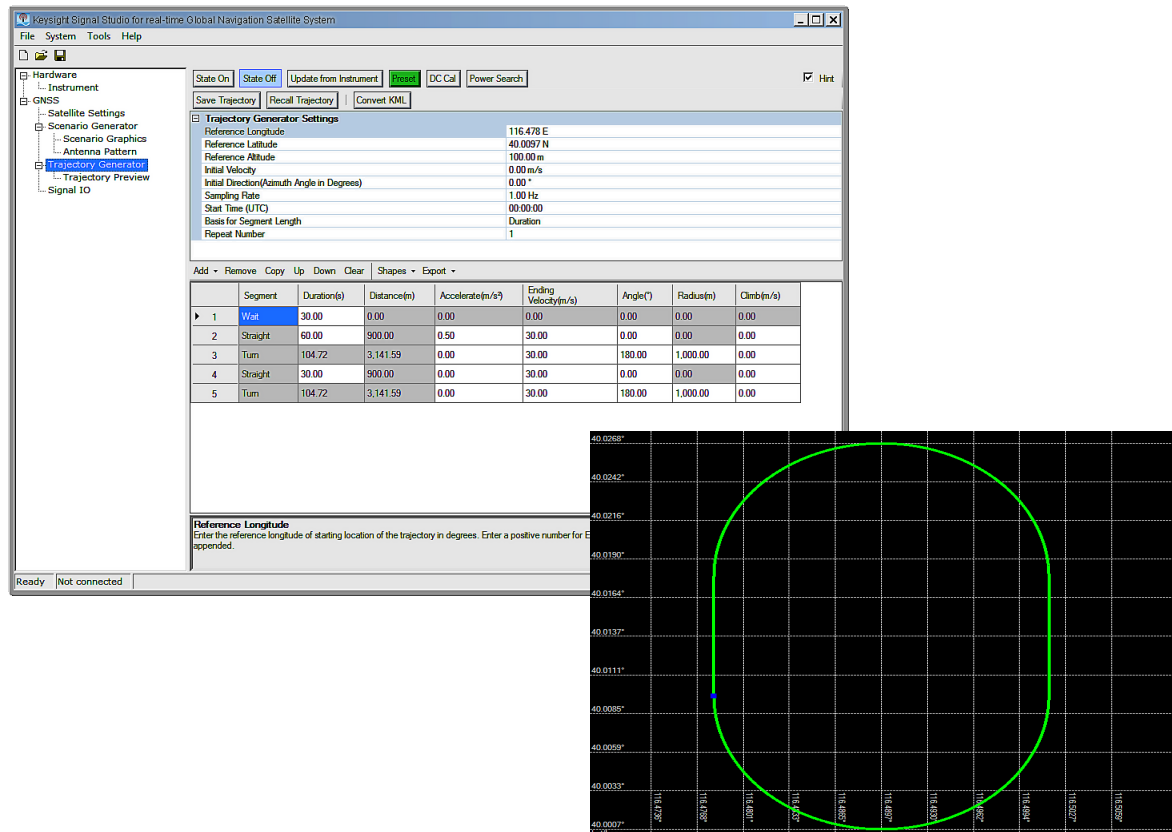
Keysight Signal Studio for real-time Global Navigation Satellite System

File System Tools Help

Hardware
Instrument
GNSS
Satellite Settings
Scenario Generator
Scenario Graphics
Antenna Pattern
Trajectory Generator
Trajectory Preview
Signal IO

State On State Off Update from Instrument Preset DC Cal Power Search Hint
Save Trajectory Recall Trajectory Convert KML

Trajectory Generator Settings

| | |
|---|---|
| Reference Longitude | 116.478 E |
| Reference Latitude | 40.0097 N |
| Reference Altitude | 100.00 m |
| Initial Velocity | 0.00 m/s |
| Initial Direction(Azimuth Angle in Degrees) | 0.00 ° |
| Sampling Rate | 1.00 Hz |
| Start Time (UTC) | 00:00:00 |
| Basis for Segment Length | Duration |
| Repeat Number | 1 |

Add Remove Copy Up Down Clear Shapes Export

| | Segment | Duration(s) | Distance(m) | Accelerate(m/s²) | Ending Velocity(m/s) | Angle(°) | Radius(m) | Climb(m/s) |
|---|---|---|---|---|---|---|---|---|
| 1 | Wait | 30.00 | 0.00 | 0.00 | 0.00 | 0.00 | 0.00 | 0.00 |
| 2 | Straight | 60.00 | 900.00 | 0.50 | 30.00 | 0.00 | 0.00 | 0.00 |
| 3 | Turn | 104.72 | 3,141.59 | 0.00 | 30.00 | 180.00 | 1,000.00 | 0.00 |
| 4 | Straight | 30.00 | 900.00 | 0.00 | 30.00 | 0.00 | 0.00 | 0.00 |
| 5 | Turn | 104.72 | 3,141.59 | 0.00 | 30.00 | 180.00 | 1,000.00 | 0.00 |

Reference Longitude
Enter the reference longitude of starting location of the trajectory in degrees. Enter a positive number for E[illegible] appended.

Ready Not connected

40.0268°
40.0242°
40.0216°
40.0190°
40.0164°
40.0137°
40.0111°
40.0085°
40.0059°
40.0033°
40.0007°
116.4736°
116.4768°
116.4801°
116.4833°
116.4865°
116.4897°
116.4930°
116.4962°
116.4994°
116.5027°
116.5059°